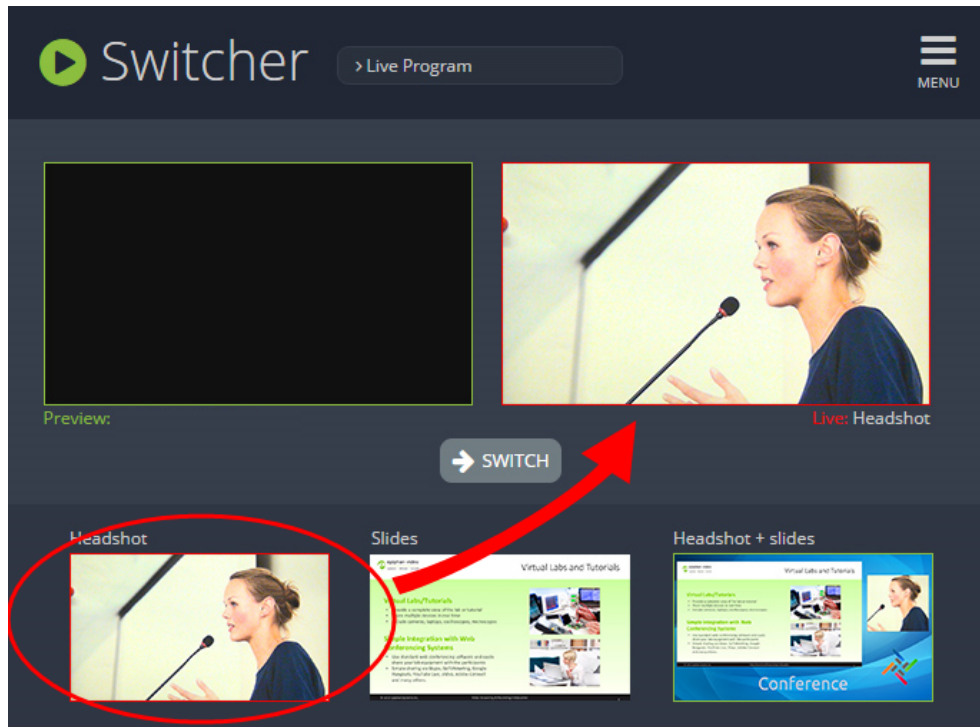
Switcher

> Live Program

MENU

Preview:

Live: Headshot

SWITCH

Headshot

Slides

Virtual Labs and Tutorials

Virtual Labs/Tutorials

Simple Integration with Web Conferencing Systems

Headshot + slides

Virtual Labs and Tutorials

Virtual Labs/Tutorials

Simple Integration with Web Conferencing Systems

Conference